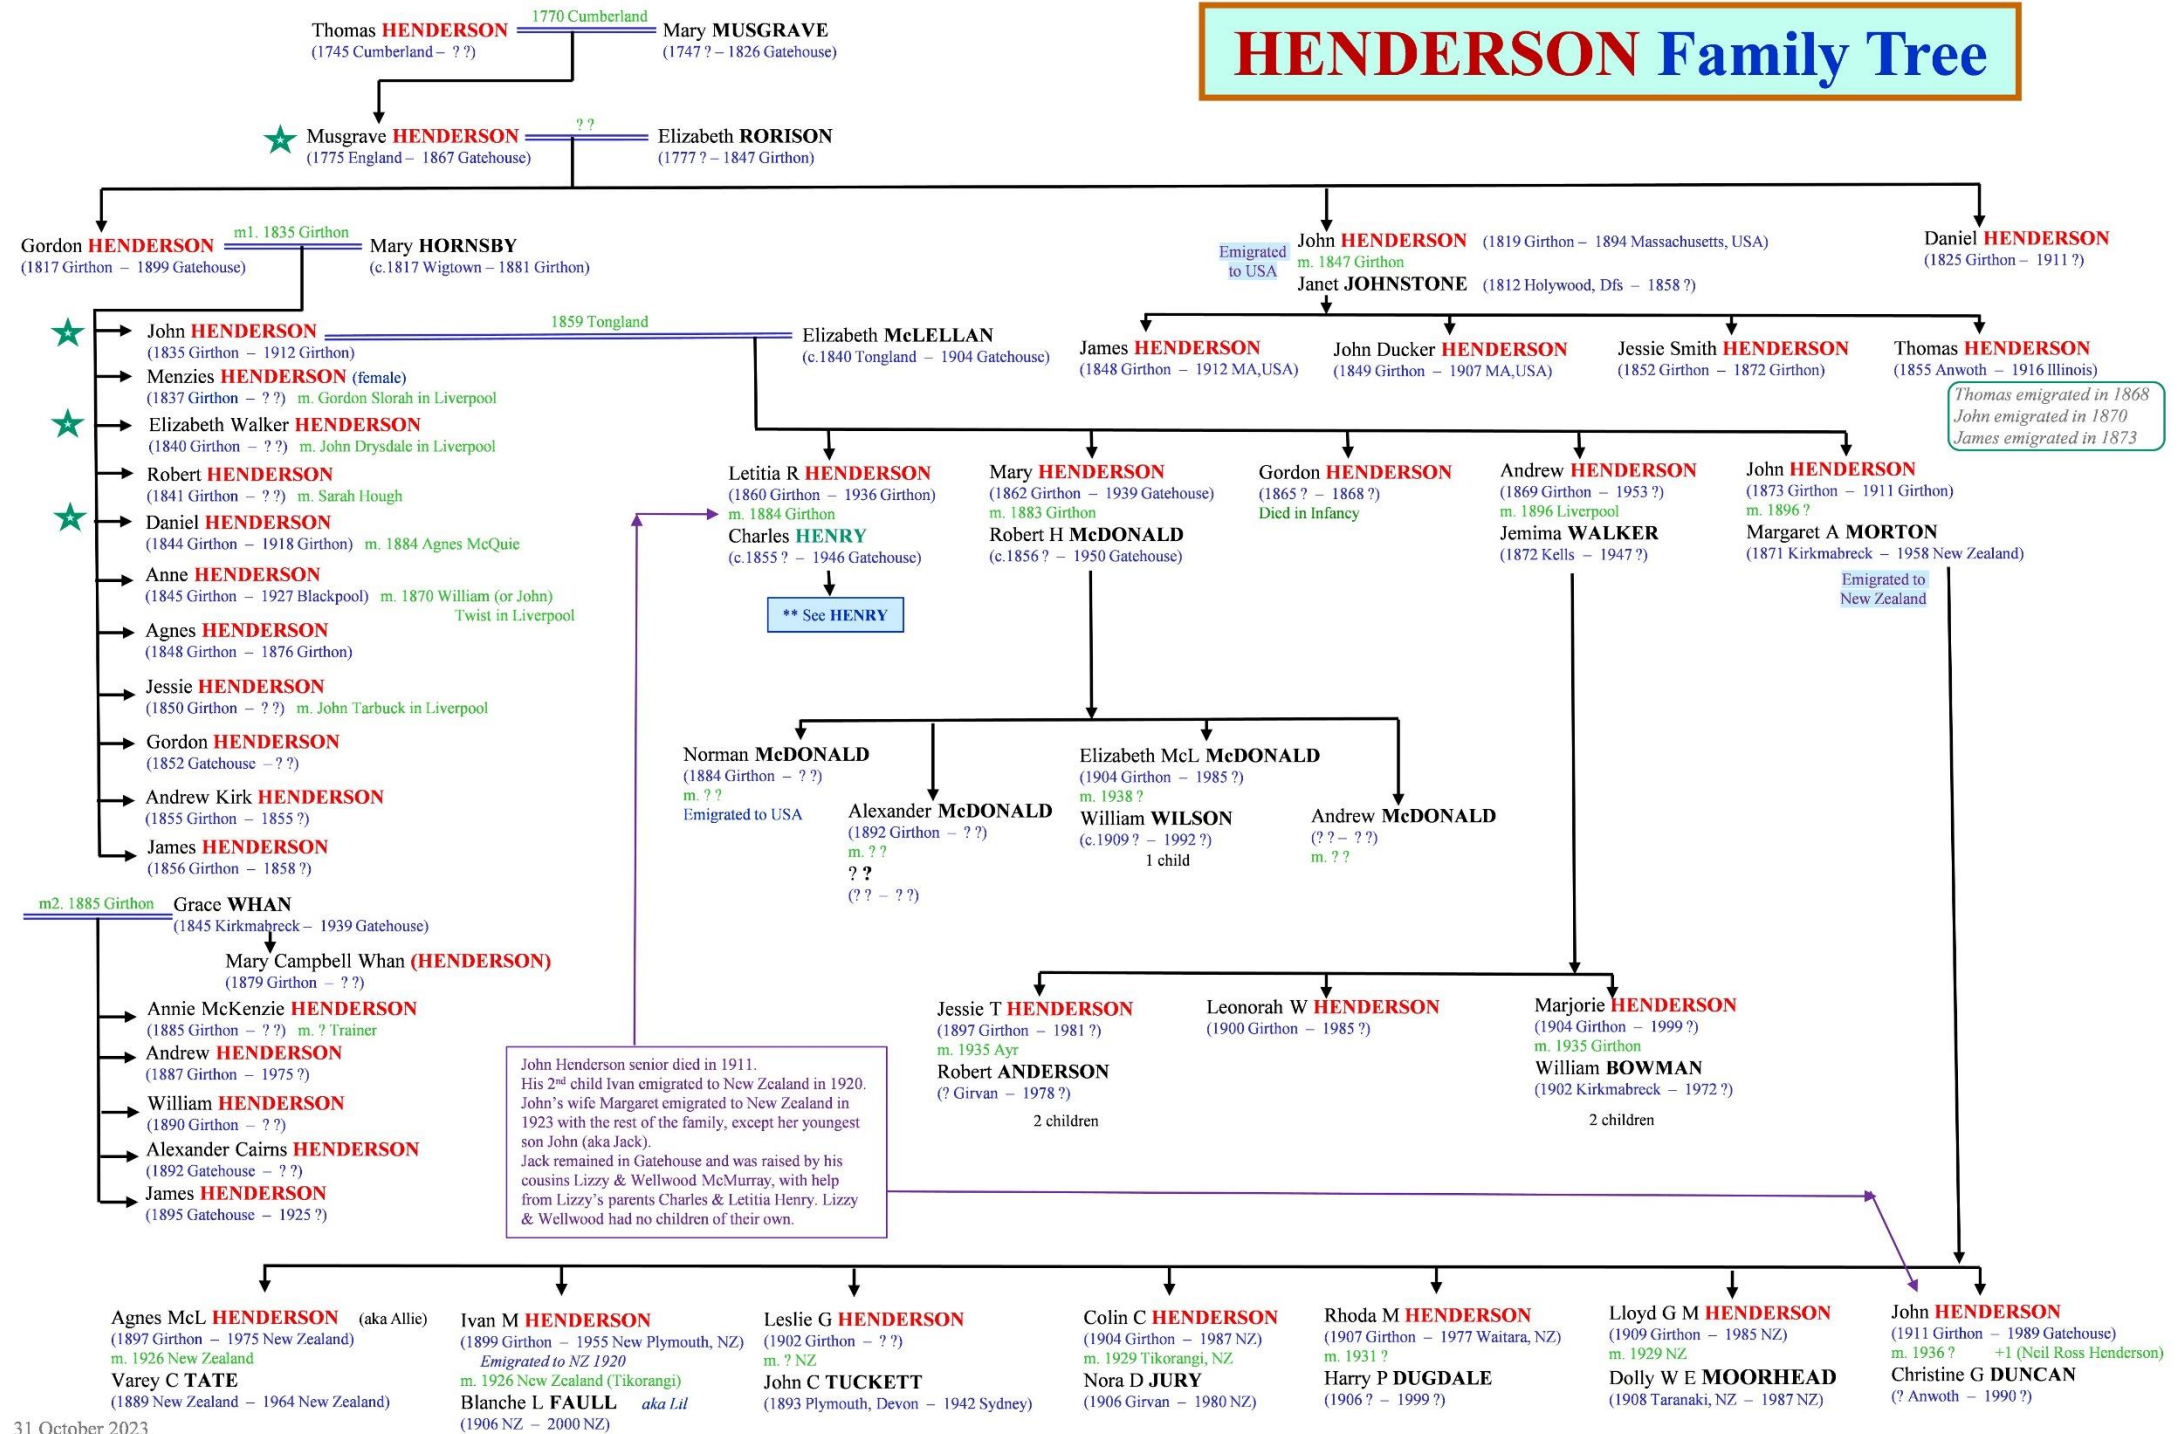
HENDERSON Family Tree

Thomas HENDERSON (1745 Cumberland – ? ?)
1770 Cumberland
Mary MUSGRAVE (1747 ? – 1826 Gatehouse)

Musgrave HENDERSON (1775 England – 1867 Gatehouse)
? ?
Elizabeth RORISON (1777 ? – 1847 Girthon)

Gordon HENDERSON (1817 Girthon – 1899 Gatehouse)
m1. 1835 Girthon
Mary HORNSBY (c.1817 Wigtown – 1881 Girthon)

Emigrated to USA
John HENDERSON (1819 Girthon – 1894 Massachusetts, USA)
m. 1847 Girthon
Janet JOHNSTONE (1812 Holywood, Dfs – 1858 ?)

Daniel HENDERSON (1825 Girthon – 1911 ?)

James HENDERSON (1848 Girthon – 1912 MA,USA)
John Ducker HENDERSON (1849 Girthon – 1907 MA,USA)
Jessie Smith HENDERSON (1852 Girthon – 1872 Girthon)
Thomas HENDERSON (1855 Anwoth – 1916 Illinois)

Thomas emigrated in 1868
John emigrated in 1870
James emigrated in 1873

John HENDERSON (1835 Girthon – 1912 Girthon)
1859 Tongland
Elizabeth McLELLAN (c.1840 Tongland – 1904 Gatehouse)

Menzies HENDERSON (female) (1837 Girthon – ? ?) m. Gordon Slorah in Liverpool
Elizabeth Walker HENDERSON (1840 Girthon – ? ?) m. John Drysdale in Liverpool
Robert HENDERSON (1841 Girthon – ? ?) m. Sarah Hough
Daniel HENDERSON (1844 Girthon – 1918 Girthon) m. 1884 Agnes McQuie
Anne HENDERSON (1845 Girthon – 1927 Blackpool) m. 1870 William (or John) Twist in Liverpool
Agnes HENDERSON (1848 Girthon – 1876 Girthon)
Jessie HENDERSON (1850 Girthon – ? ?) m. John Tarbuck in Liverpool
Gordon HENDERSON (1852 Gatehouse – ? ?)
Andrew Kirk HENDERSON (1855 Girthon – 1855 ?)
James HENDERSON (1856 Girthon – 1858 ?)

Letitia R HENDERSON (1860 Girthon – 1936 Girthon)
m. 1884 Girthon
Charles HENRY (c.1855 ? – 1946 Gatehouse)
** See HENRY

Mary HENDERSON (1862 Girthon – 1939 Gatehouse)
m. 1883 Girthon
Robert H McDONALD (c.1856 ? – 1950 Gatehouse)

Gordon HENDERSON (1865 ? – 1868 ?)
Died in Infancy

Andrew HENDERSON (1869 Girthon – 1953 ?)
m. 1896 Liverpool
Jemima WALKER (1872 Kells – 1947 ?)

John HENDERSON (1873 Girthon – 1911 Girthon)
m. 1896 ?
Margaret A MORTON (1871 Kirkmabreck – 1958 New Zealand)
Emigrated to New Zealand

Norman McDONALD (1884 Girthon – ? ?)
m. ? ?
Emigrated to USA

Alexander McDONALD (1892 Girthon – ? ?)
m. ? ?
? ?
(? ? – ? ?)

Elizabeth McL McDONALD (1904 Girthon – 1985 ?)
m. 1938 ?
William WILSON (c.1909 ? – 1992 ?)
1 child

Andrew McDONALD (? ? – ? ?)
m. ? ?

m2. 1885 Girthon
Grace WHAN (1845 Kirkmabreck – 1939 Gatehouse)

Mary Campbell Whan (HENDERSON) (1879 Girthon – ? ?)
Annie McKenzie HENDERSON (1885 Girthon – ? ?) m. ? Trainer
Andrew HENDERSON (1887 Girthon – 1975 ?)
William HENDERSON (1890 Girthon – ? ?)
Alexander Cairns HENDERSON (1892 Gatehouse – ? ?)
James HENDERSON (1895 Gatehouse – 1925 ?)

John Henderson senior died in 1911.
His 2nd child Ivan emigrated to New Zealand in 1920.
John's wife Margaret emigrated to New Zealand in 1923 with the rest of the family, except her youngest son John (aka Jack).
Jack remained in Gatehouse and was raised by his cousins Lizzy & Wellwood McMurray, with help from Lizzy's parents Charles & Letitia Henry. Lizzy & Wellwood had no children of their own.

Jessie T HENDERSON (1897 Girthon – 1981 ?)
m. 1935 Ayr
Robert ANDERSON (? Girvan – 1978 ?)
2 children

Leonorah W HENDERSON (1900 Girthon – 1985 ?)

Marjorie HENDERSON (1904 Girthon – 1999 ?)
m. 1935 Girthon
William BOWMAN (1902 Kirkmabreck – 1972 ?)
2 children

Agnes McL HENDERSON (aka Allie) (1897 Girthon – 1975 New Zealand)
m. 1926 New Zealand
Varcy C TATE (1889 New Zealand – 1964 New Zealand)

Ivan M HENDERSON (1899 Girthon – 1955 New Plymouth, NZ)
Emigrated to NZ 1920
m. 1926 New Zealand (Tikorangi)
Blanche L FAULL aka Lil (1906 NZ – 2000 NZ)

Leslie G HENDERSON (1902 Girthon – ? ?)
m. ? NZ
John C TUCKETT (1893 Plymouth, Devon – 1942 Sydney)

Colin C HENDERSON (1904 Girthon – 1987 NZ)
m. 1929 Tikorangi, NZ
Nora D JURY (1906 Girvan – 1980 NZ)

Rhoda M HENDERSON (1907 Girthon – 1977 Waitara, NZ)
m. 1931 ?
Harry P DUGDALE (1906 ? – 1999 ?)

Lloyd G M HENDERSON (1909 Girthon – 1985 NZ)
m. 1929 NZ
Dolly W E MOORHEAD (1908 Taranaki, NZ – 1987 NZ)

John HENDERSON (1911 Girthon – 1989 Gatehouse)
m. 1936 ? +1 (Neil Ross Henderson)
Christine G DUNCAN (? Anwoth – 1990 ?)

31 October 2023